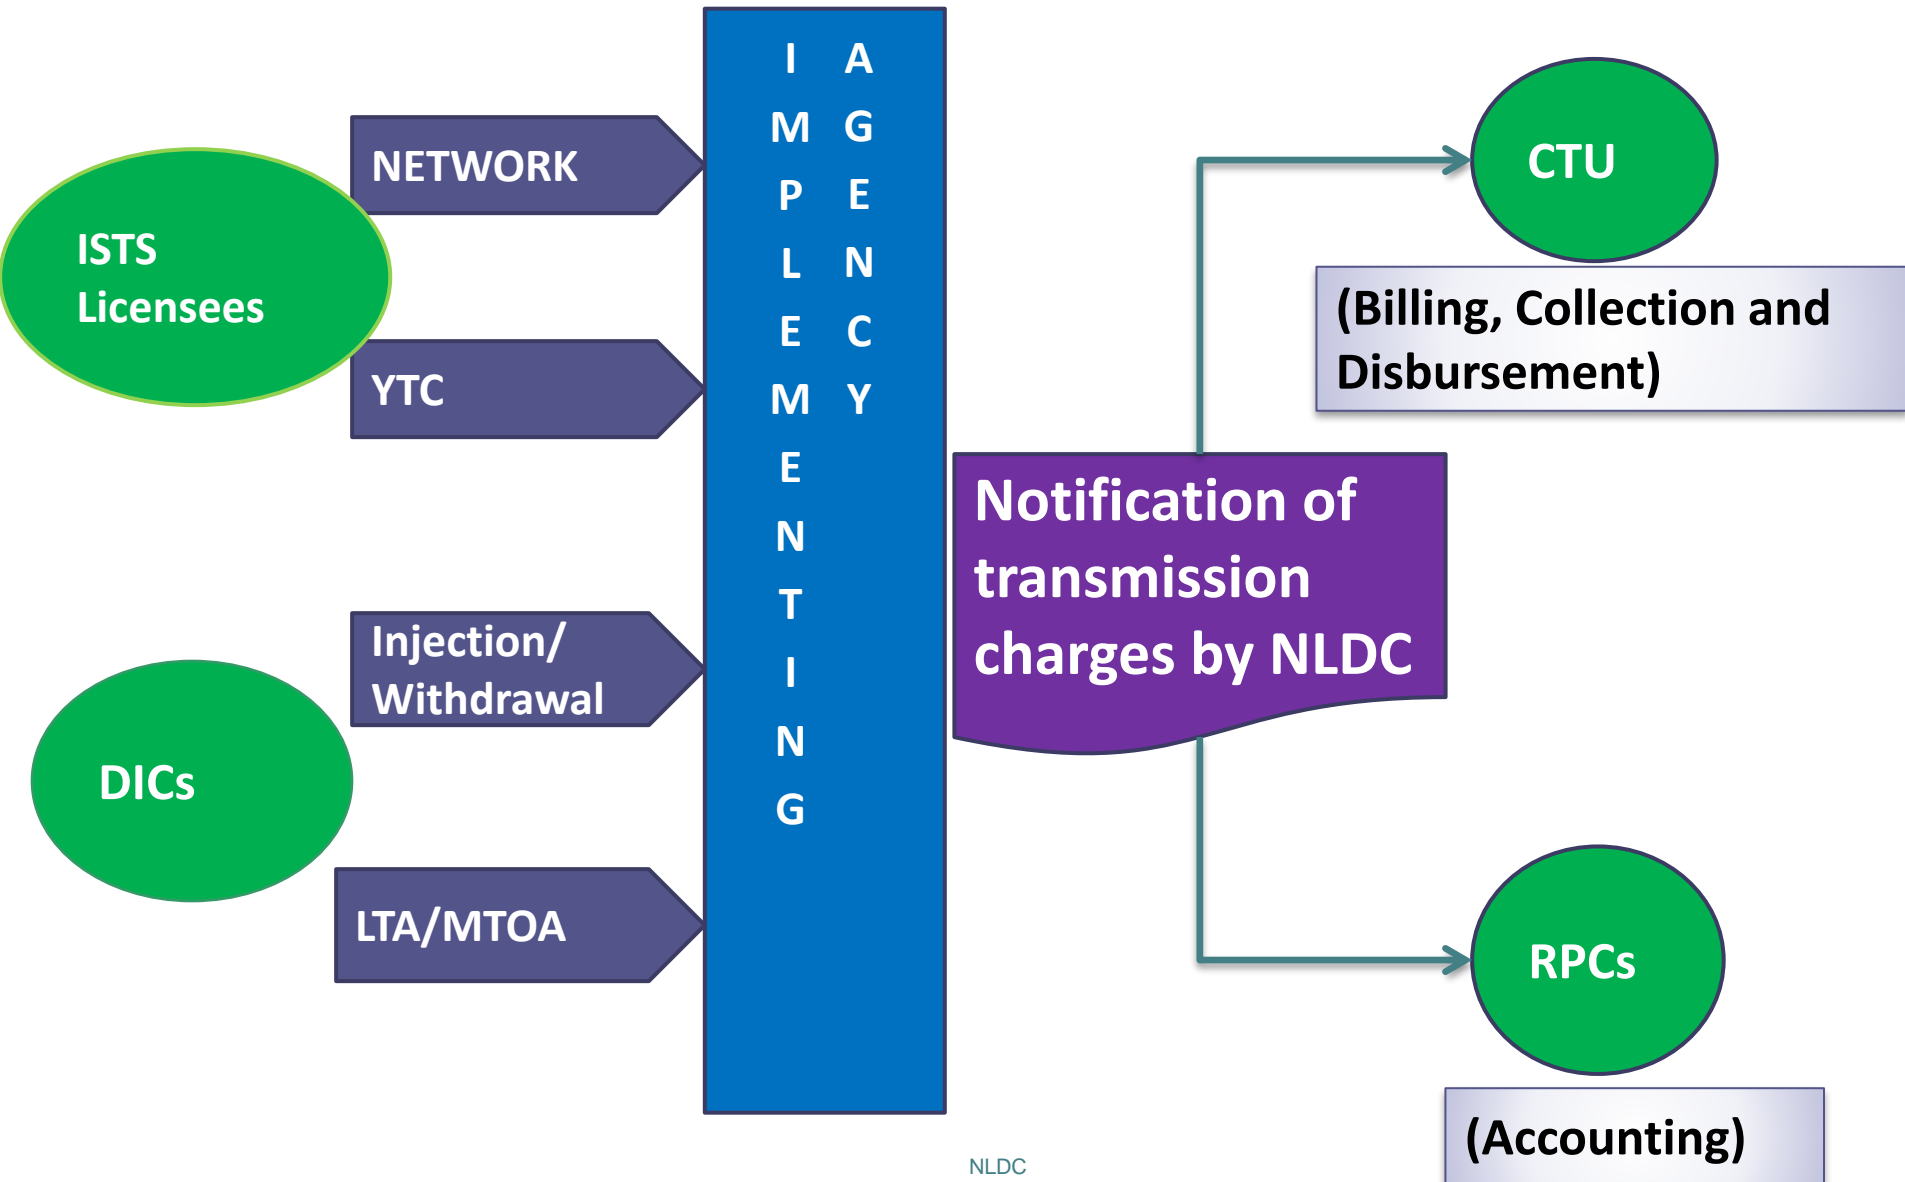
ISTS Licensees

NETWORK

YTC

DICs

Injection/ Withdrawal

LTA/MTOA

IMPLEMENTING AGENCY

Notification of transmission charges by NLDC

CTU

(Billing, Collection and Disbursement)

RPCs

(Accounting)

NLDC